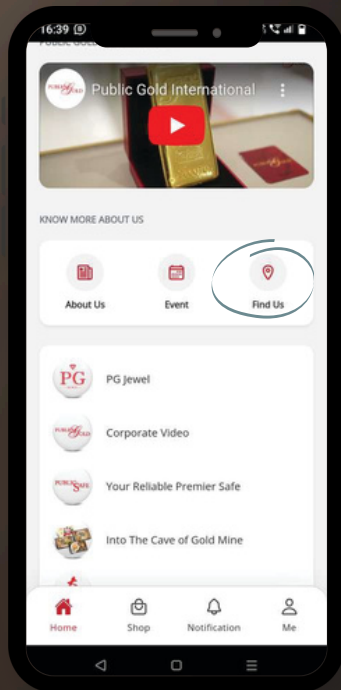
16:39

PUBLIC GOLD

Public Gold International

KNOW MORE ABOUT US

About Us

Event

Find Us

PG Jewel

Corporate Video

Your Reliable Premier Safe

Into The Cave of Gold Mine

Home

Shop

Notification

Me